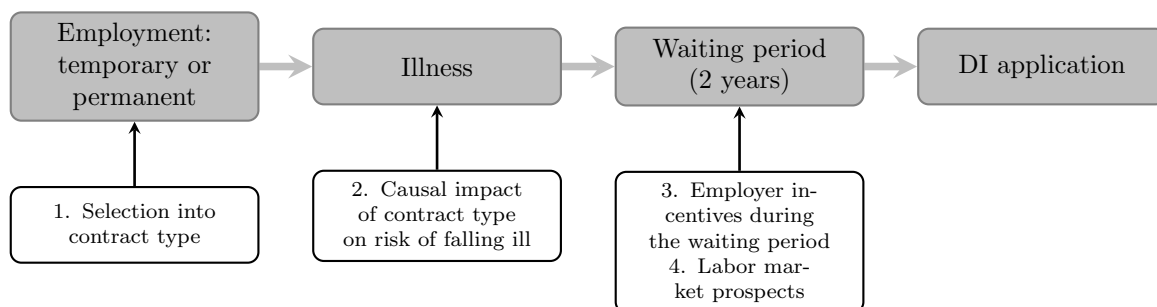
Employment: temporary or permanent

Illness

Waiting period (2 years)

DI application

1. Selection into contract type

2. Causal impact of contract type on risk of falling ill

3. Employer incentives during the waiting period
4. Labor market prospects